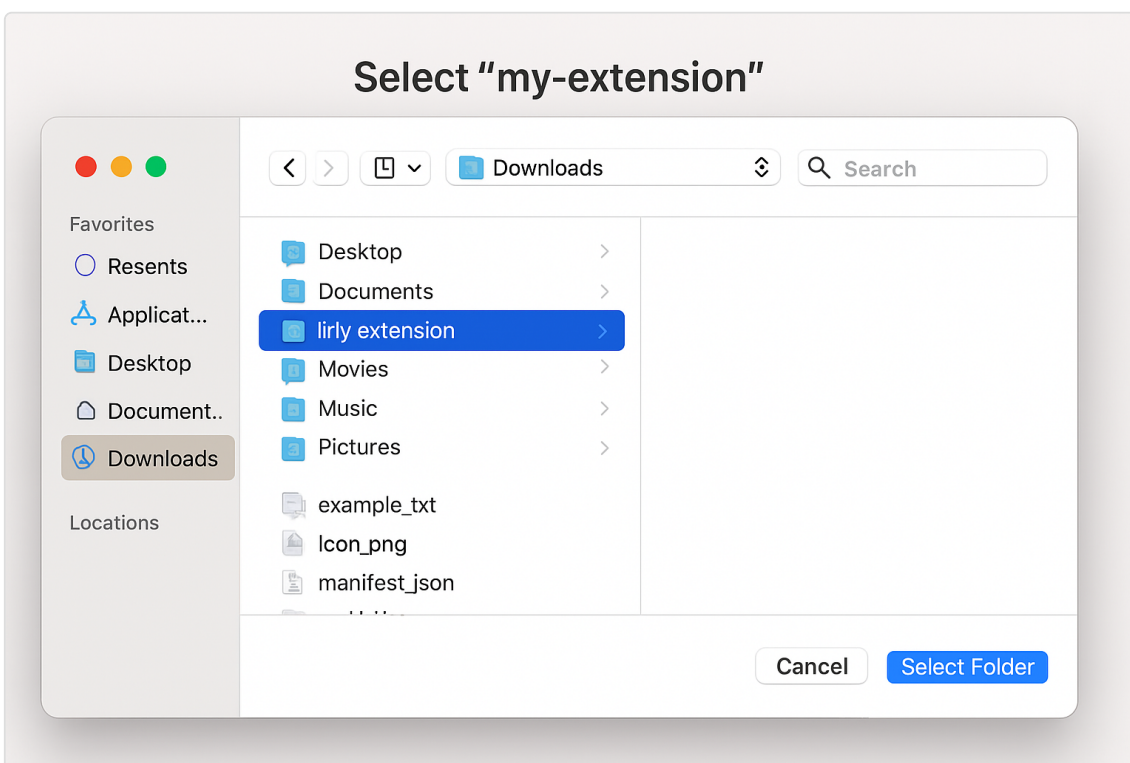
Select “my-extension”

Favorites

Resents

Applicat...

Desktop

Document..

Downloads

Locations

Downloads

Search

Desktop

Documents

lirly extension

Movies

Music

Pictures

example_txt

Icon_png

manifest_json

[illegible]

Cancel

Select Folder